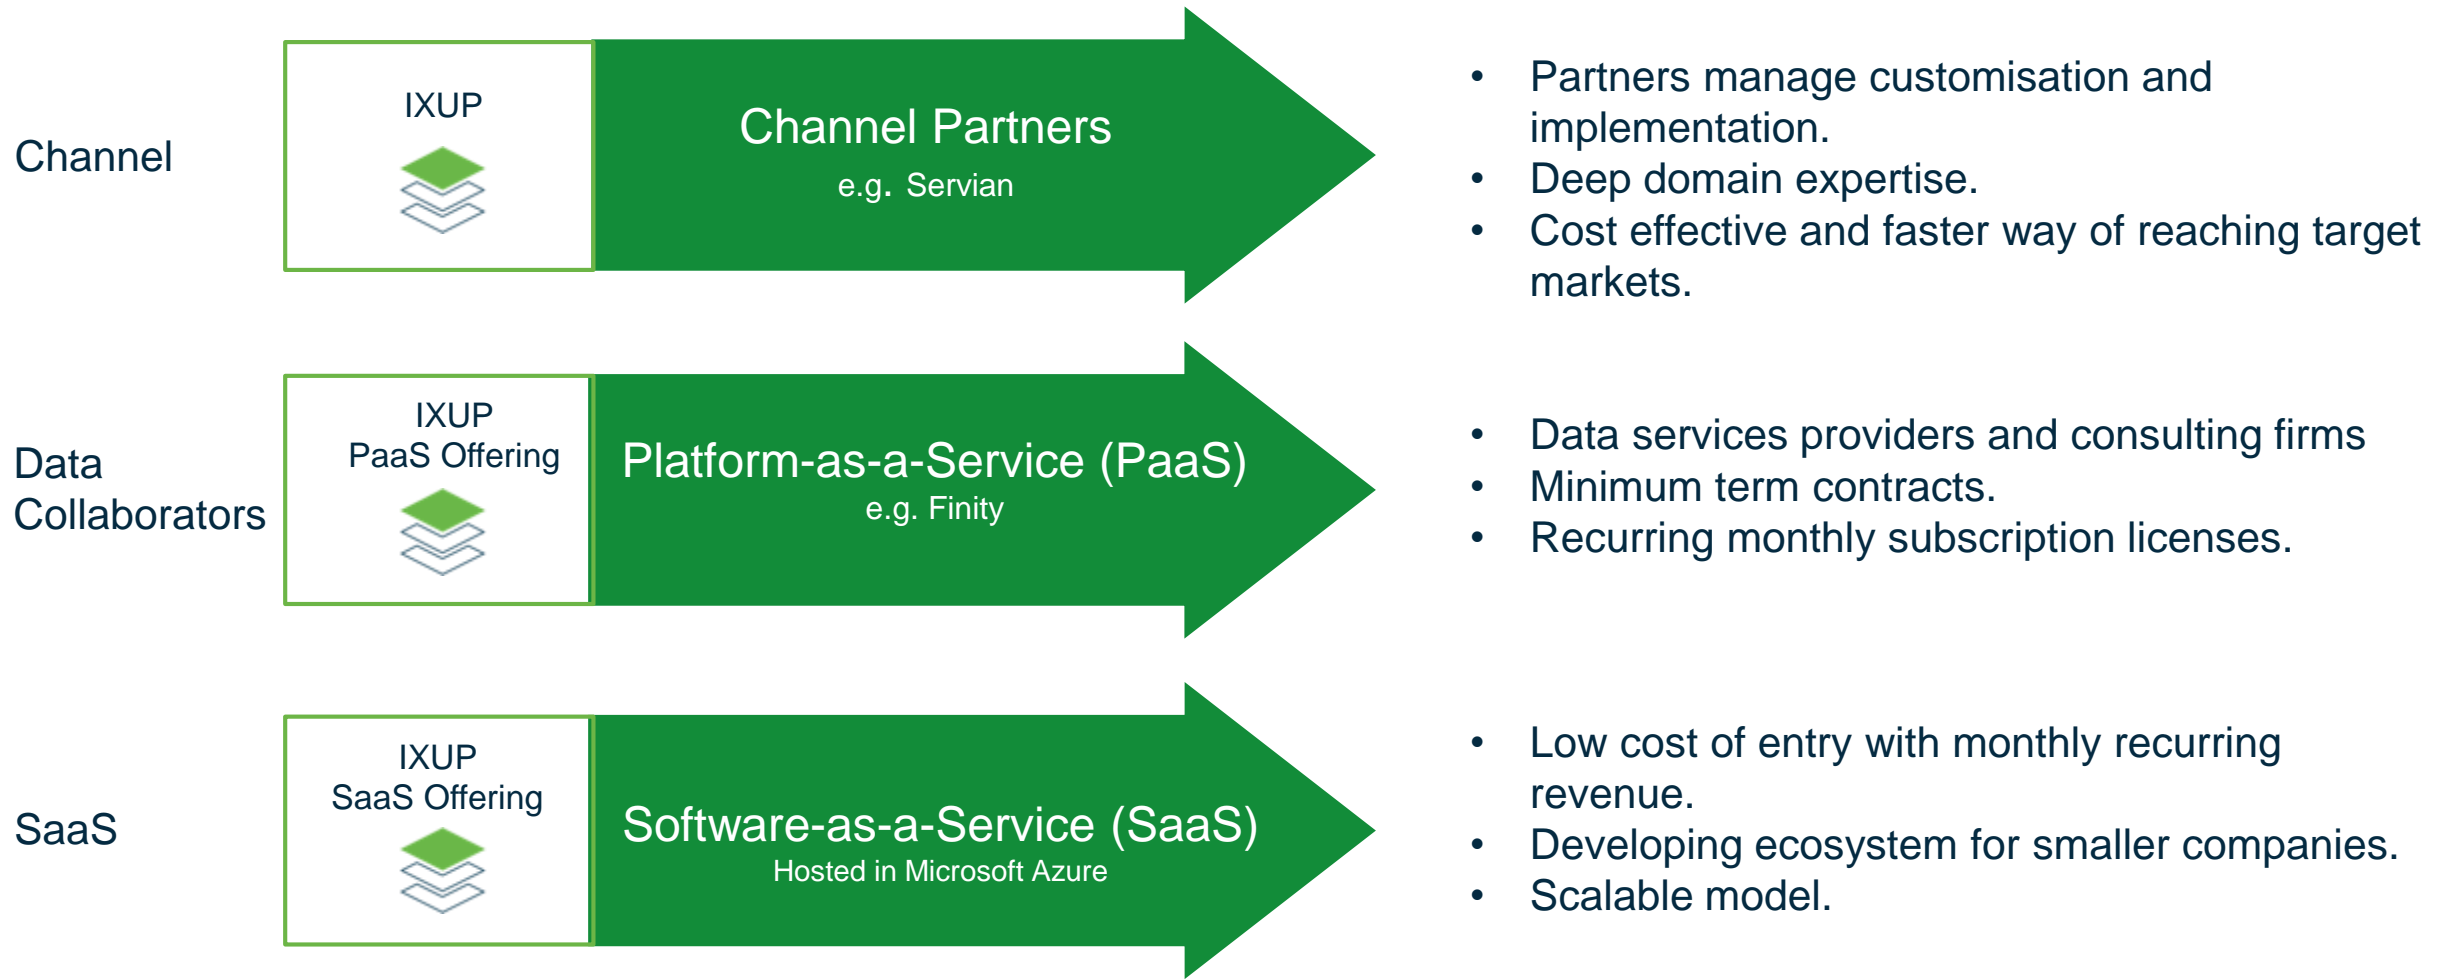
Channel

IXUP

Channel Partners

e.g. Servian

- Partners manage customisation and implementation.
- Deep domain expertise.
- Cost effective and faster way of reaching target markets.

Data Collaborators

IXUP
PaaS Offering

Platform-as-a-Service (PaaS)

e.g. Finity

- Data services providers and consulting firms
- Minimum term contracts.
- Recurring monthly subscription licenses.

SaaS

IXUP
SaaS Offering

Software-as-a-Service (SaaS)

Hosted in Microsoft Azure

- Low cost of entry with monthly recurring revenue.
- Developing ecosystem for smaller companies.
- Scalable model.